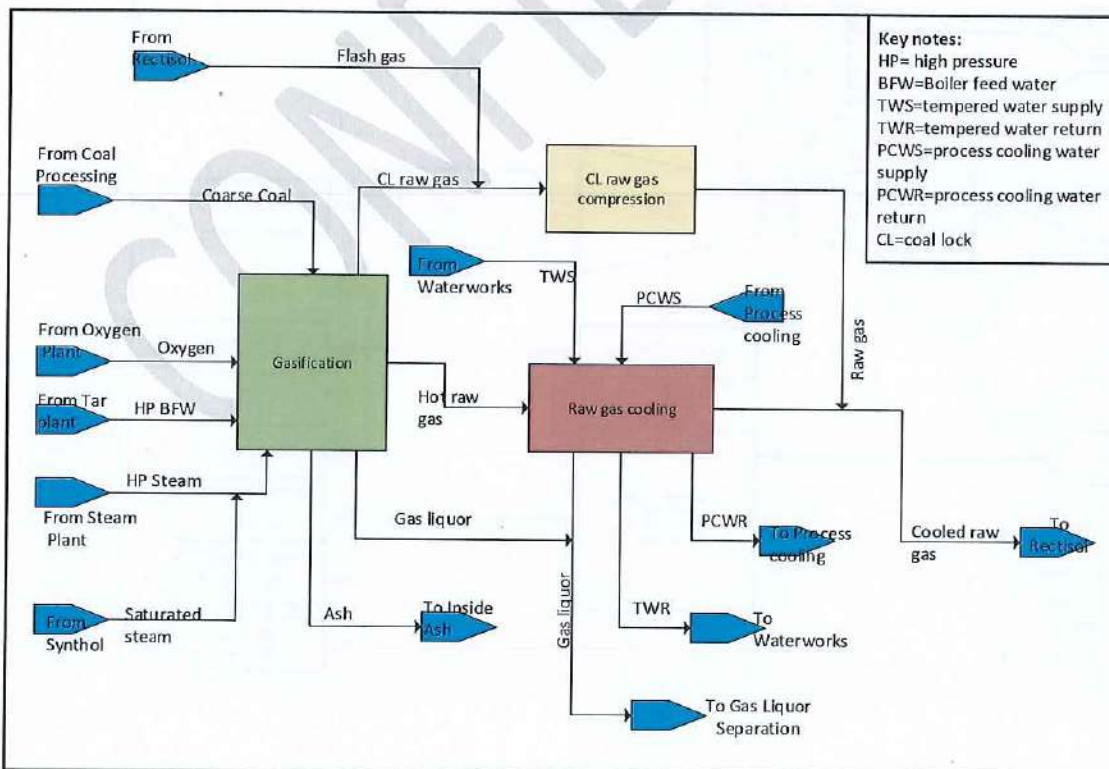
From Rectisol

Flash gas

Key notes:
HP= high pressure
BFW=Boiler feed water
TWS=tempered water supply
TWR=tempered water return
PCWS=process cooling water supply
PCWR=process cooling water return
CL=coal lock

From Coal Processing

CL raw gas

CL raw gas compression

Coarse Coal

From Waterworks

TWS

PCWS

From Process cooling

Raw gas

From Oxygen Plant

Oxygen

Gasification

From Tar plant

HP BFW

Hot raw gas

Raw gas cooling

HP Steam

From Steam Plant

Gas liquor

PCWR

To Process cooling

Cooled raw gas

To Rectisol

From Synthol

Saturated steam

Ash

To Inside Ash

Gas liquor

TWR

To Waterworks

To Gas Liquor Separation

CONFIDENTIAL